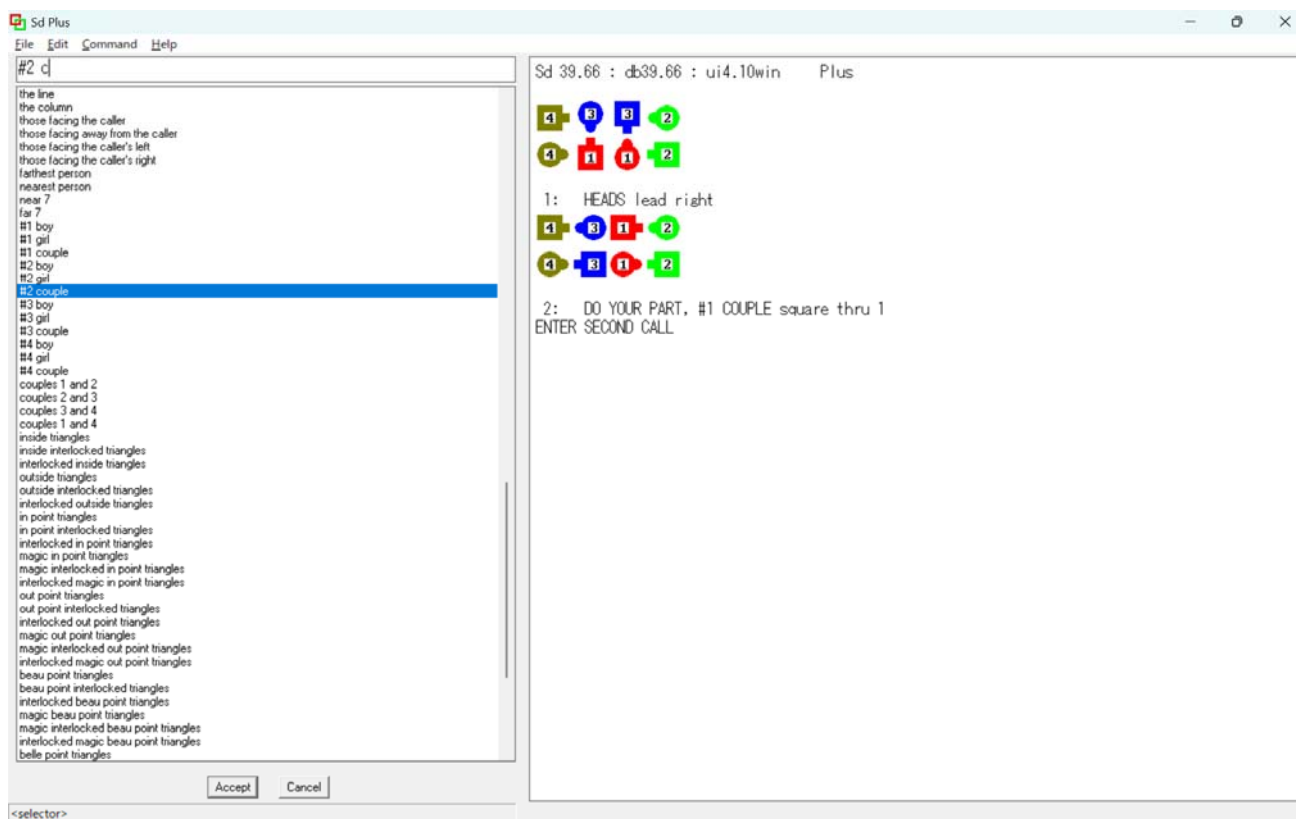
Sd Plus
File Edit Command Help

#2 c

the line
the column
those facing the caller
those facing away from the caller
those facing the caller's left
those facing the caller's right
farthest person
nearest person
near 7
far 7
#1 boy
#1 girl
#1 couple
#2 boy
#2 girl
#2 couple
#3 boy
#3 girl
#3 couple
#4 boy
#4 girl
#4 couple
couples 1 and 2
couples 2 and 3
couples 3 and 4
couples 1 and 4
inside triangles
inside interlocked triangles
interlocked inside triangles
outside triangles
outside interlocked triangles
interlocked outside triangles
in point triangles
in point interlocked triangles
interlocked in point triangles
magic in point triangles
magic interlocked in point triangles
interlocked magic in point triangles
out point triangles
out point interlocked triangles
interlocked out point triangles
magic out point triangles
magic interlocked out point triangles
interlocked magic out point triangles
beau point triangles
beau point interlocked triangles
interlocked beau point triangles
magic beau point triangles
magic interlocked beau point triangles
interlocked magic beau point triangles
belle point triangles

Accept Cancel

<selector>

Sd 39.66 : db39.66 : ui4.10win Plus

4 3 3 2
4 1 1 2

1: HEADS lead right

4 3 1 2
4 3 1 2

2: DO YOUR PART, #1 COUPLE square thru 1
ENTER SECOND CALL